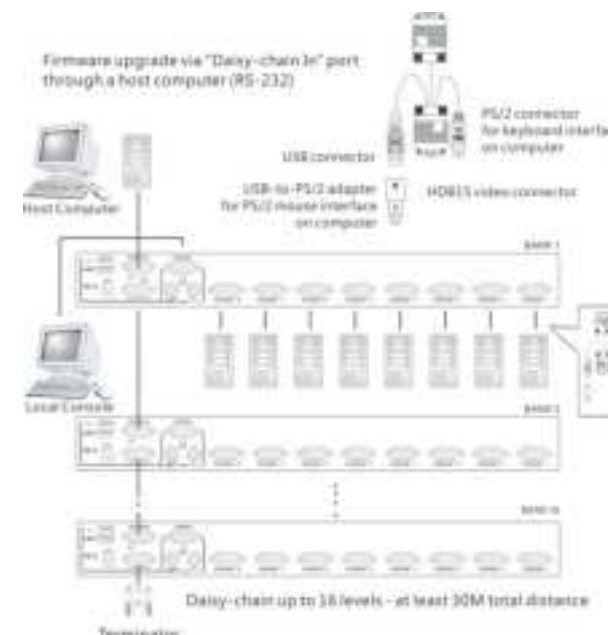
Firmware upgrade via "Daisy-chain In" port through a host computer (RS-232)

PS/2 connector for keyboard interface on computer

USB connector

USB-to-PS/2 adapter for PS/2 mouse interface on computer

HDB15 video connector

Host Computer

BANK 1

Local Console

BANK 2

BANK 16

Daisy-chain up to 16 levels - at least 30M total distance

Termination